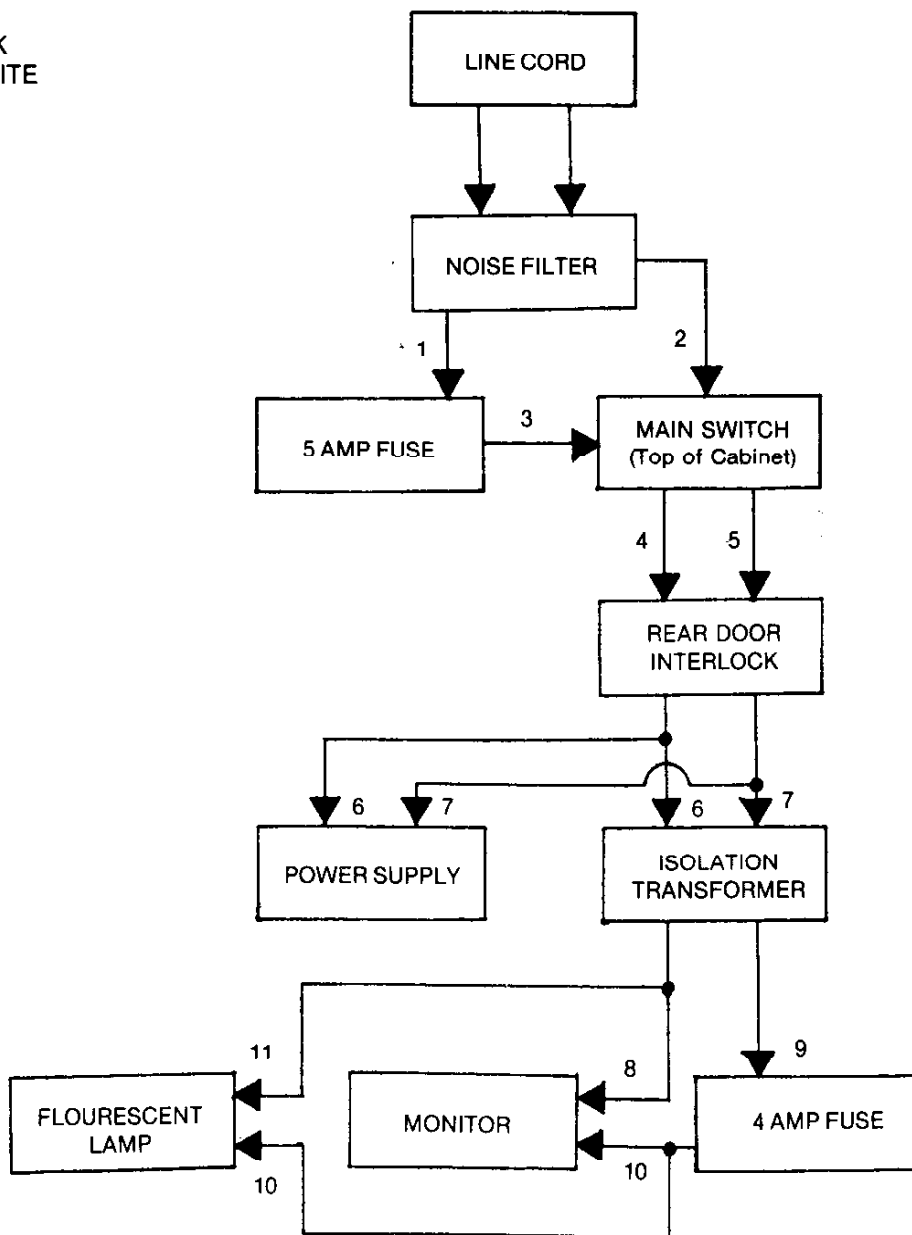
K
ITE

LINE CORD

NOISE FILTER

1

2

5 AMP FUSE

3

MAIN SWITCH
(Top of Cabinet)

4

5

REAR DOOR
INTERLOCK

6

7

6

7

POWER SUPPLY

ISOLATION
TRANSFORMER

11

8

9

FLOURESCENT
LAMP

MONITOR

4 AMP FUSE

10

10